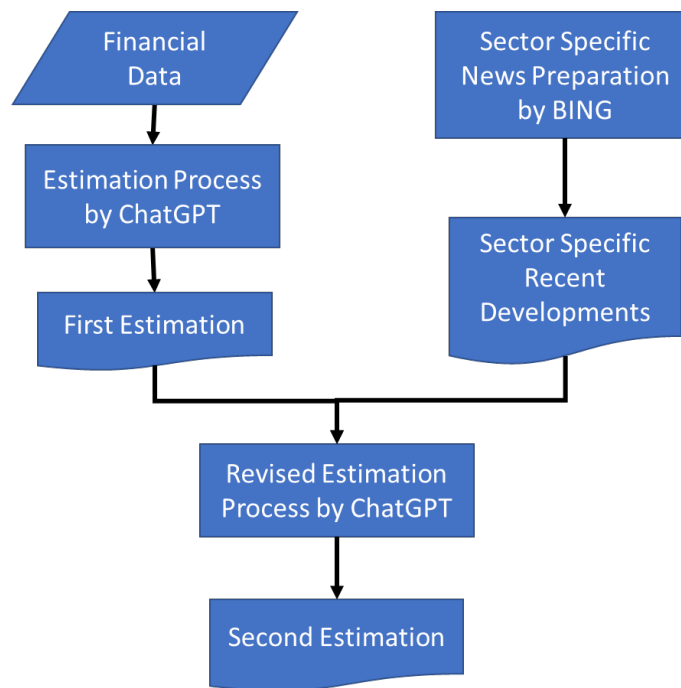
Financial Data

Sector Specific News Preparation by BING

Estimation Process by ChatGPT

Sector Specific Recent Developments

First Estimation

Revised Estimation Process by ChatGPT

Second Estimation